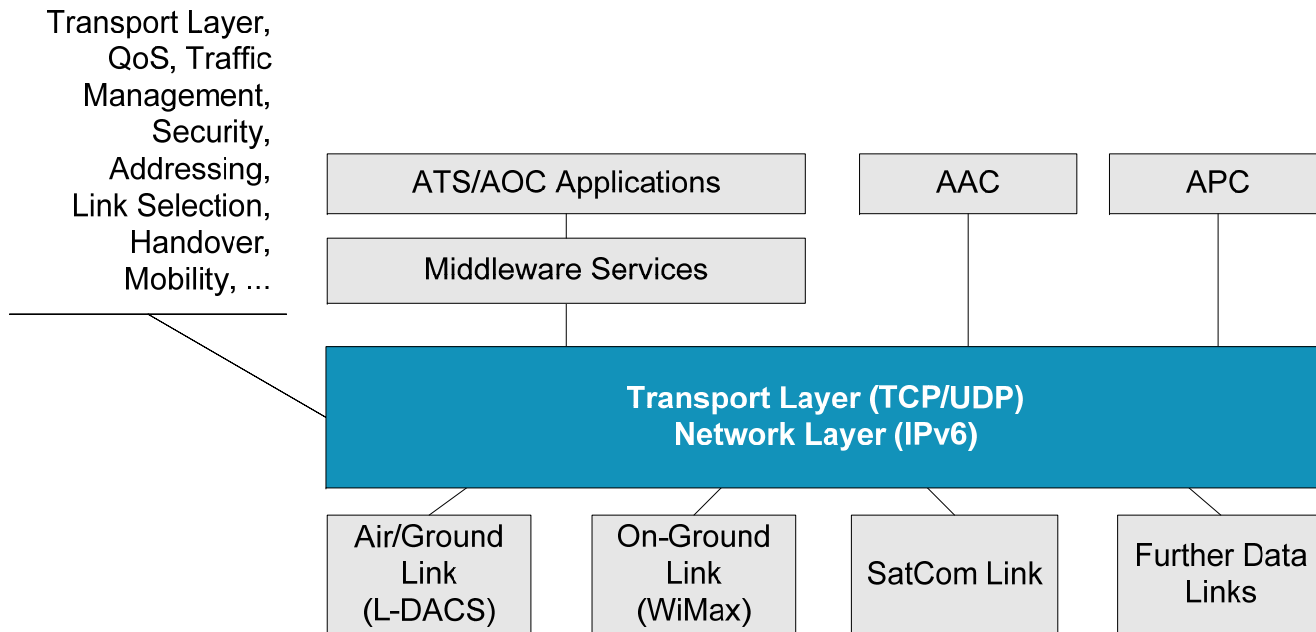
Transport Layer, QoS, Traffic Management, Security, Addressing, Link Selection, Handover, Mobility, ...

ATS/AOC Applications

AAC

APC

Middleware Services

Transport Layer (TCP/UDP)
Network Layer (IPv6)

Air/Ground Link (L-DACS)

On-Ground Link (WiMax)

SatCom Link

Further Data Links